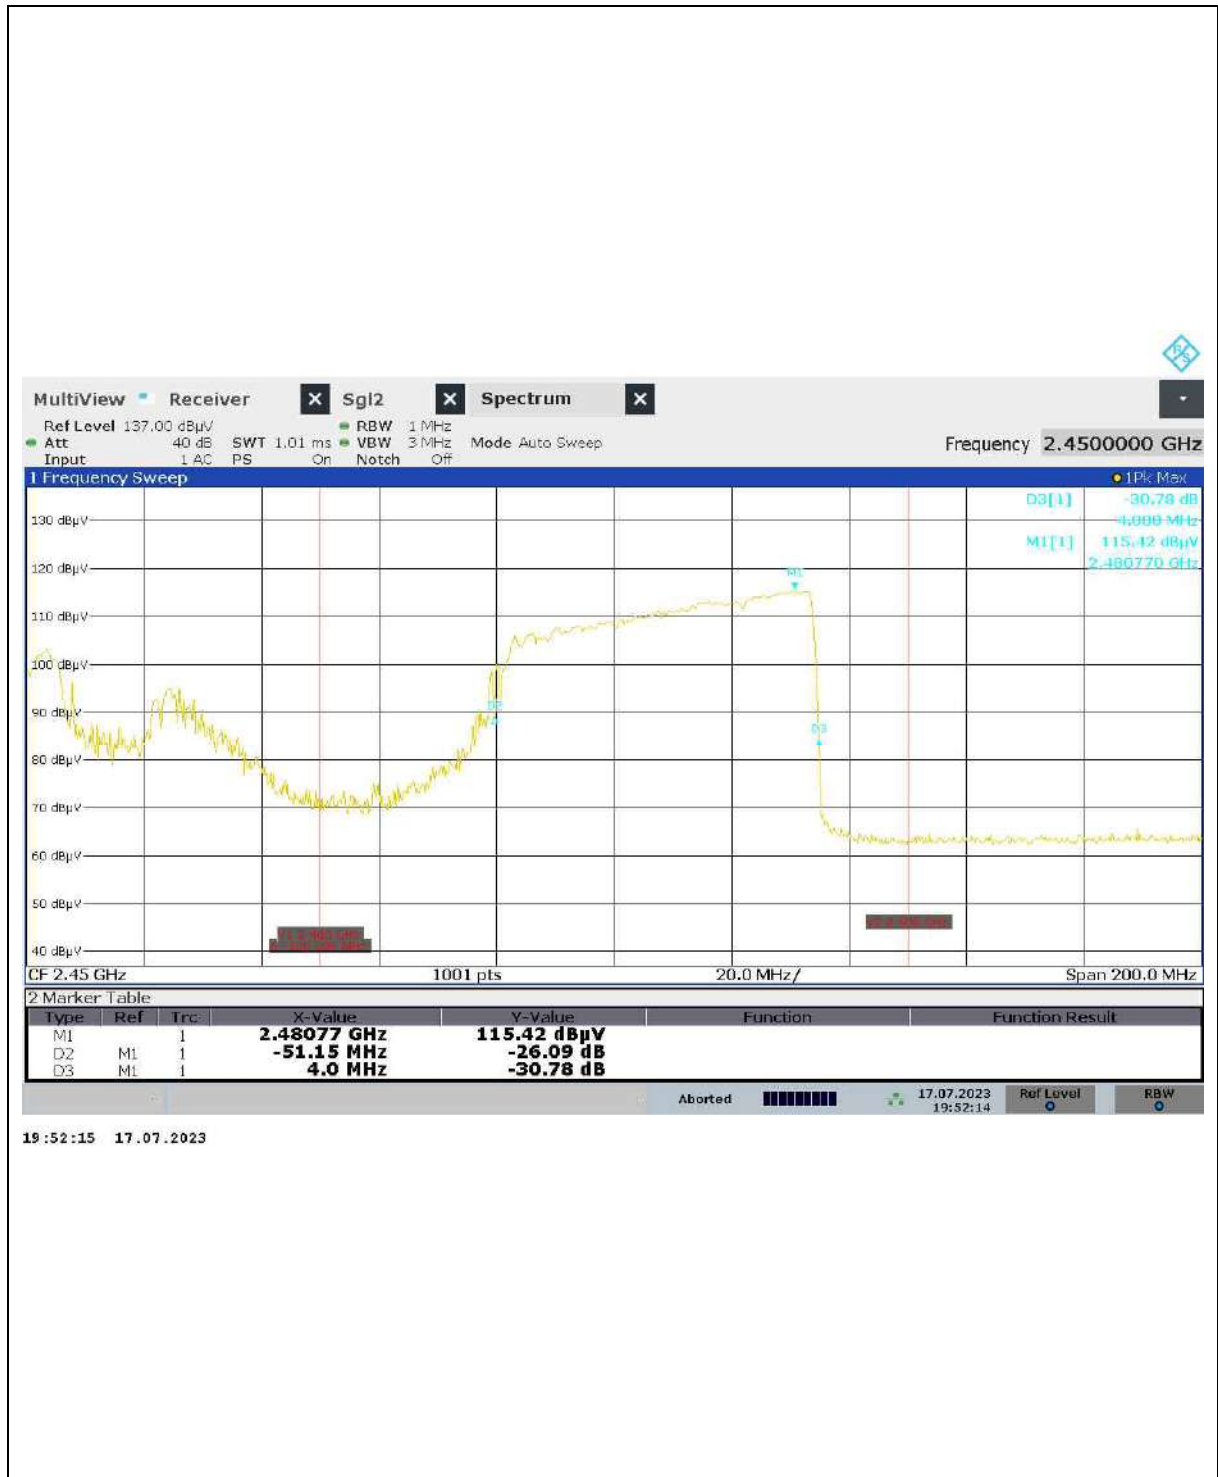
MultiView Receiver Sgl2 Spectrum

Ref Level 137.00 dBµV
Att 40 dB SWT 1.01 ms RBW 1 MHz
Input 1 AC PS On VBW 3 MHz Mode Auto Sweep
Notch Off

Frequency 2.4500000 GHz

1 Frequency Sweep

1Pk Max

D3[1] -30.78 dB
4.000 MHz
M1[1] 115.42 dBµV
2.480770 GHz

130 dBµV
120 dBµV
110 dBµV
100 dBµV
90 dBµV
80 dBµV
70 dBµV
60 dBµV
50 dBµV
40 dBµV

M1
D2
D3

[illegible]
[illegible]

CF 2.45 GHz 1001 pts 20.0 MHz/ Span 200.0 MHz

2 Marker Table

| Type | Ref | Trc | X-Value | Y-Value | Function | Function Result |
|---|---|---|---|---|---|---|
| M1 | | 1 | 2.48077 GHz | 115.42 dBµV | | |
| D2 | M1 | 1 | -51.15 MHz | -26.09 dB | | |
| D3 | M1 | 1 | 4.0 MHz | -30.78 dB | | |

Aborted 17.07.2023 19:52:14 Ref Level RBW

19:52:15 17.07.2023